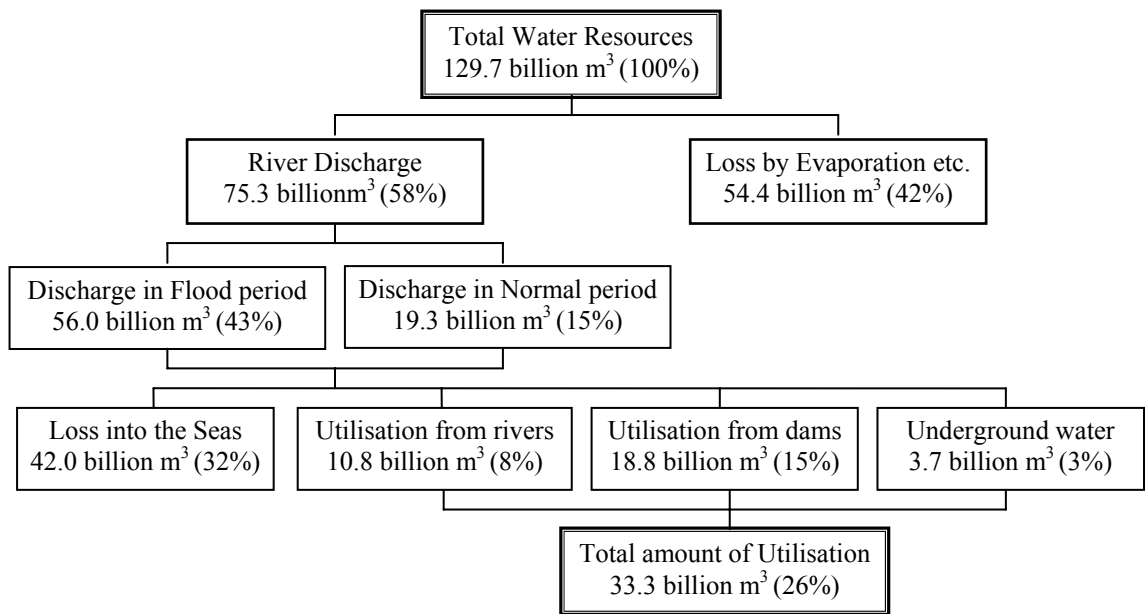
Total Water Resources
129.7 billion $m^3$ (100%)

River Discharge
75.3 billion$m^3$ (58%)

Loss by Evaporation etc.
54.4 billion $m^3$ (42%)

Discharge in Flood period
56.0 billion $m^3$ (43%)

Discharge in Normal period
19.3 billion $m^3$ (15%)

Loss into the Seas
42.0 billion $m^3$ (32%)

Utilisation from rivers
10.8 billion $m^3$ (8%)

Utilisation from dams
18.8 billion $m^3$ (15%)

Underground water
3.7 billion $m^3$ (3%)

Total amount of Utilisation
33.3 billion $m^3$ (26%)